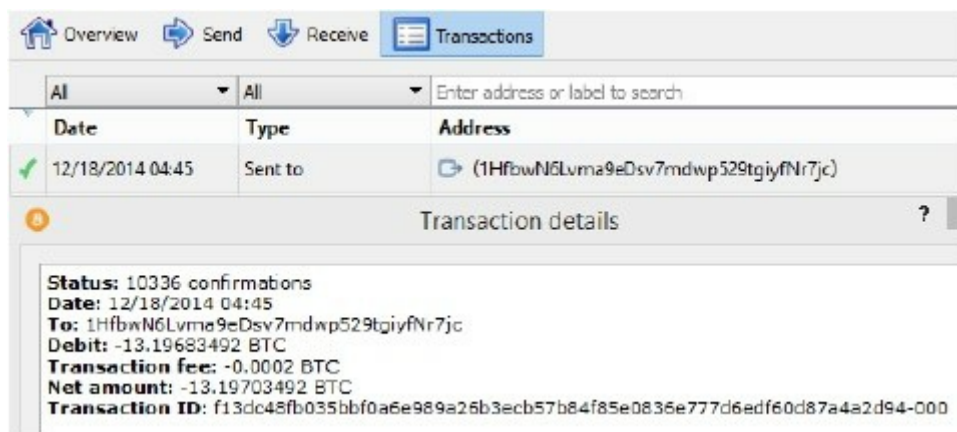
Overview Send Receive Transactions

| All | All | Enter address or label to search |
|---|---|---|
| Date | Type | Address |
| 12/18/2014 04:45 | Sent to | (1HfbwN6Lvma9eDsv7mdwp529tgiyfNr7jc) |

Transaction details ?

Status: 10336 confirmations
Date: 12/18/2014 04:45
To: 1HfbwN6Lvma9eDsv7mdwp529tgiyfNr7jc
Debit: -13.19683492 BTC
Transaction fee: -0.0002 BTC
Net amount: -13.19703492 BTC
Transaction ID: f13dc48fb035bbf0a6e989a26b3ecb57b84f85e0836e777d6edf60d87a4a2d94-000